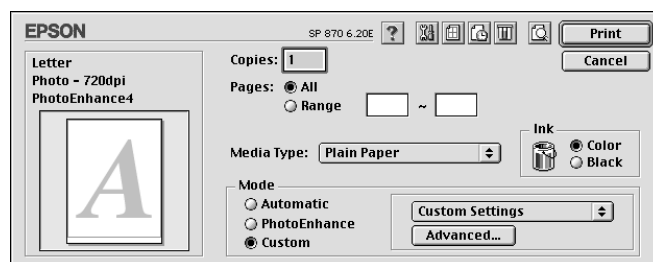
EPSON

SP 870 6.20E ?

Print

Cancel

Letter
Photo - 720dpi
PhotoEnhance4

A

Copies: 1

Pages: All
Range ~

Ink
Color
Black

Media Type: Plain Paper

Mode
Automatic
PhotoEnhance
Custom

Custom Settings

Advanced...